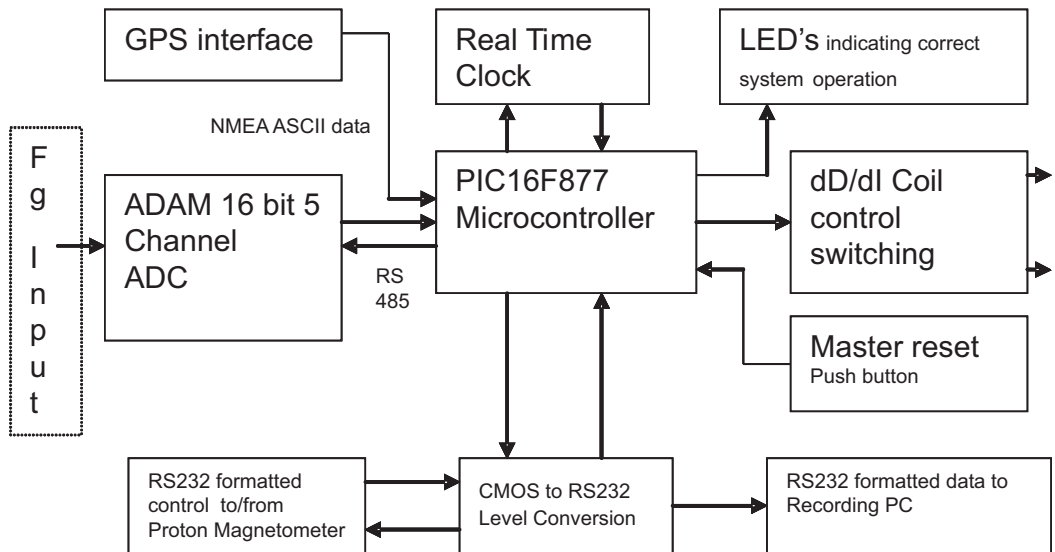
GPS interface

Real Time Clock

LED's indicating correct system operation

NMEA ASCII data

Fg Input

ADAM 16 bit 5 Channel ADC

PIC16F877 Microcontroller

dD/dI Coil control switching

RS 485

Master reset
Push button

RS232 formatted control to/from Proton Magnetometer

CMOS to RS232 Level Conversion

RS232 formatted data to Recording PC